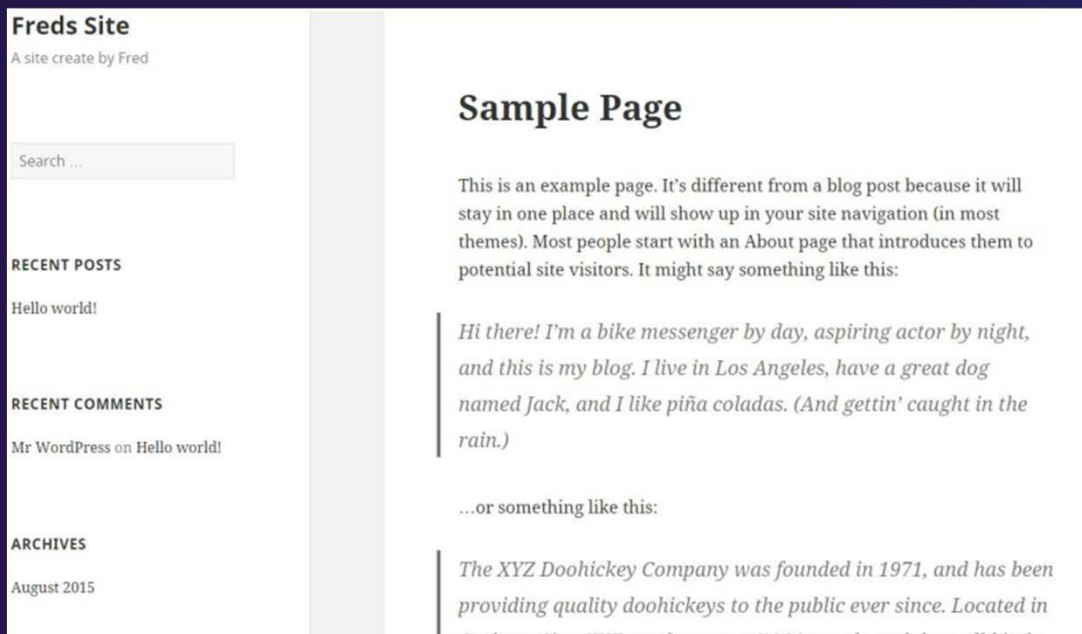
Freds Site

A site create by Fred

Search ...

RECENT POSTS

Hello world!

RECENT COMMENTS

Mr WordPress on Hello world!

ARCHIVES

August 2015

Sample Page

This is an example page. It's different from a blog post because it will stay in one place and will show up in your site navigation (in most themes). Most people start with an About page that introduces them to potential site visitors. It might say something like this:

Hi there! I'm a bike messenger by day, aspiring actor by night, and this is my blog. I live in Los Angeles, have a great dog named Jack, and I like piña coladas. (And gettin' caught in the rain.)

...or something like this:

The XYZ Doohickey Company was founded in 1971, and has been providing quality doohickeys to the public ever since. Located in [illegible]